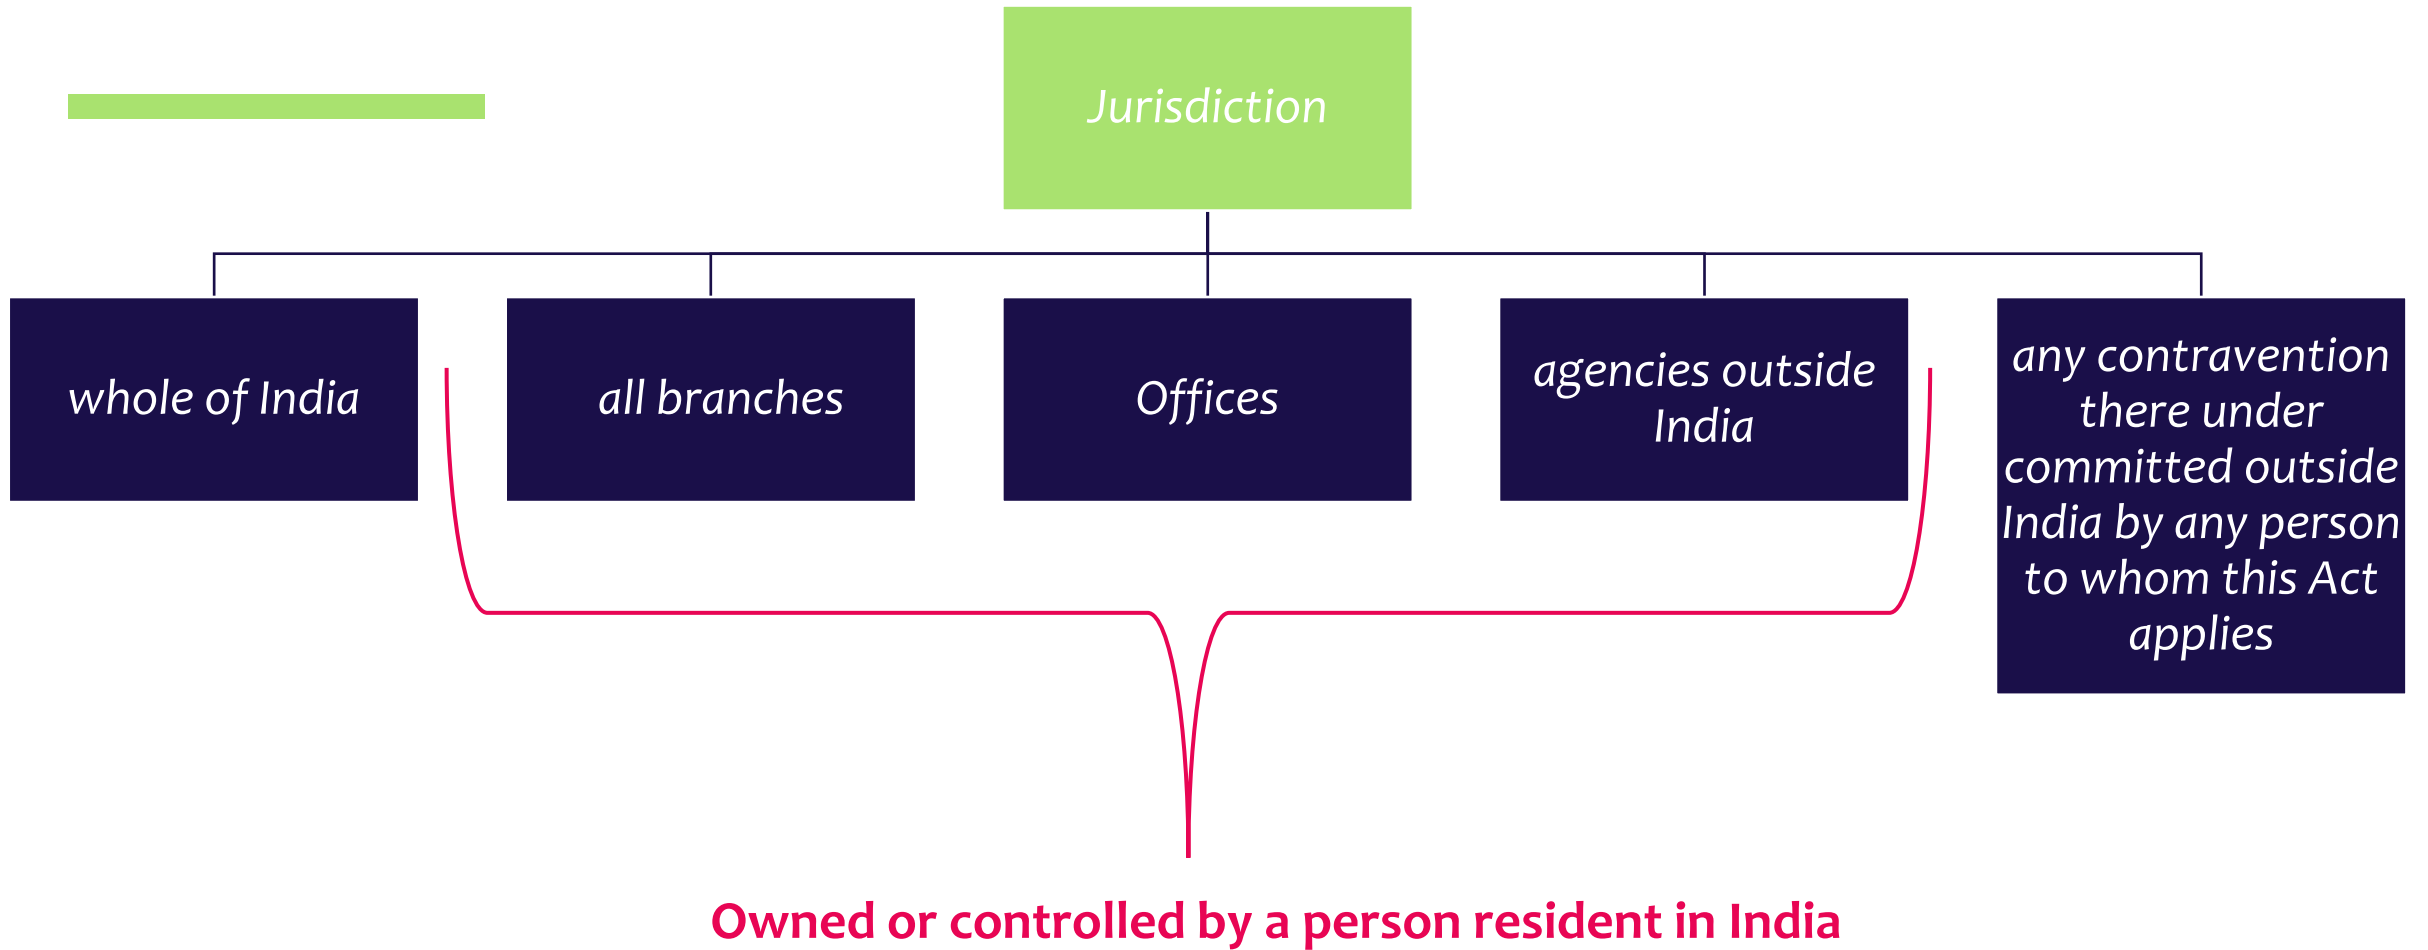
Jurisdiction

whole of India

all branches

Offices

agencies outside India

any contravention there under committed outside India by any person to whom this Act applies

Owned or controlled by a person resident in India